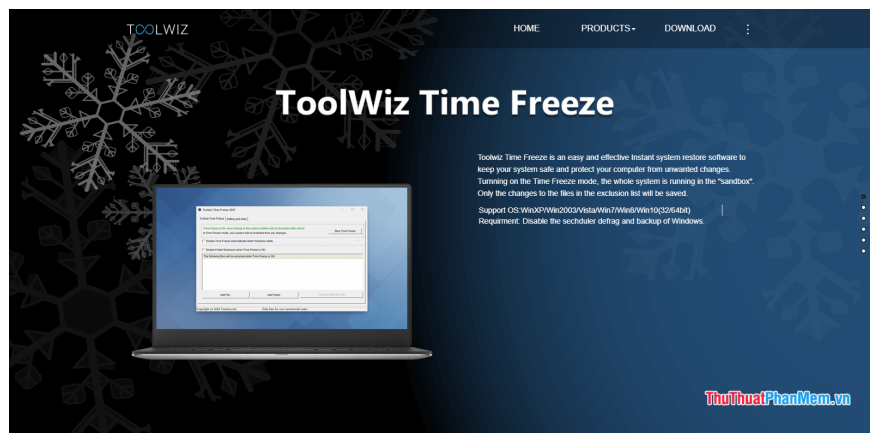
TOOLWIZ

HOME PRODUCTS DOWNLOAD

ToolWiz Time Freeze

Toolwiz Time Freeze is an easy and effective Instant system restore software to keep your system safe and protect your computer from unwanted changes. Turnning on the Time Freeze mode, the whole system is running in the "sandbox". Only the changes to the files in the exclusion list will be saved.

Support OS:WinXP/Win2003/Vista/Win7/Win8/Win10(32/64bit)
Requirment: Disable the sechduler defrag and backup of Windows.

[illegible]

ThuThuatPhanMem.vn